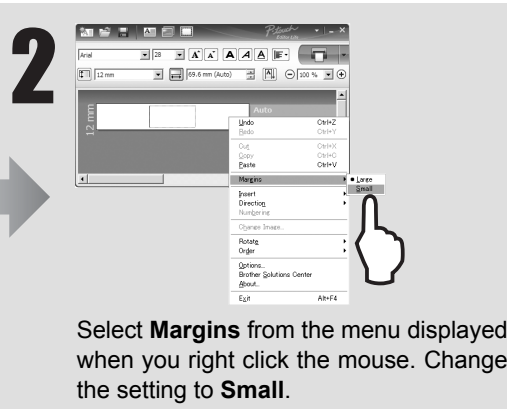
2

P-touch Editor Lite

Arial

28

12 mm

69.6 mm (Auto)

100 %

12 mm

Auto

Undo Ctrl+Z

Redo Ctrl+Y

Cut Ctrl+X

Copy Ctrl+C

Paste Ctrl+V

Margins

Large

Small

Insert

Direction

Numbering

Change Image...

Rotate

Order

Options...

Brother Solutions Center

About...

Exit Alt+F4

Select **Margins** from the menu displayed when you right click the mouse. Change the setting to **Small**.